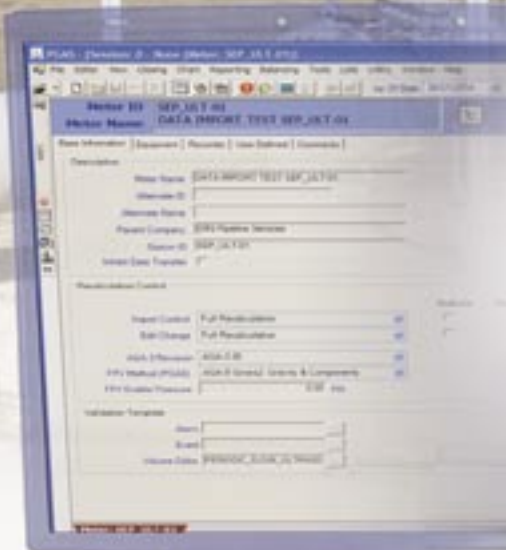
PGAS - [Session 2 - Note (Meter: SEP_ULT 01)]

File Editor View Catalog Chart Reporting Balancing Tools Lists Utility Window Help

Meter ID SEP_ULT 01
Meter Name DATA IMPORT TEST SEP_ULT 01

Basic Information | Equipment | Recorders | User Defined | Comments

Description
Meter Name DATA IMPORT TEST SEP_ULT 01
Alternate ID
Alternate Name
Parent Company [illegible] Pipeline Services
Source ID SEP_ULT 01
Initial Data Transfer

Recalculation Control
Input Control Full Recalculation
Edit Change Full Recalculation
AGA 3 Revision AGA 3 85
FPV Method (PGAS) AGA 8 Gross2 Gravity & Components
FPV Enable Pressure 0.00 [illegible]

Validation Template
Alarm
Event
Volume Data PERIODIC_FLOW_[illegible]

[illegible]